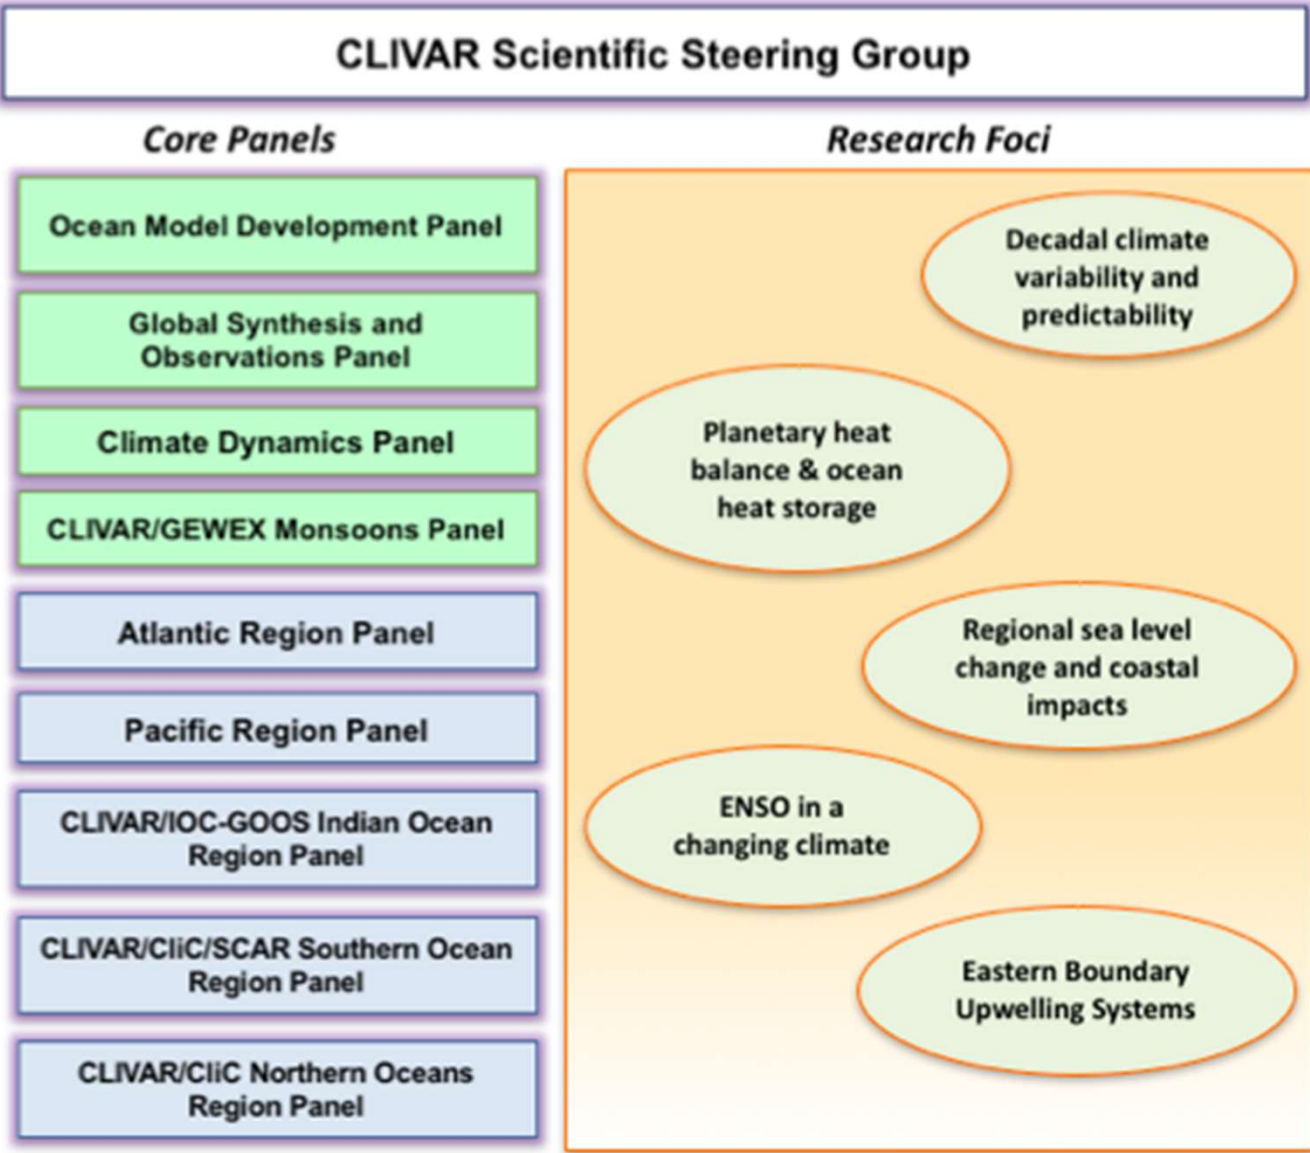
CLIVAR Scientific Steering Group

Core Panels

Ocean Model Development Panel

Global Synthesis and Observations Panel

Climate Dynamics Panel

CLIVAR/GEWEX Monsoons Panel

Atlantic Region Panel

Pacific Region Panel

CLIVAR/IOC-GOOS Indian Ocean Region Panel

CLIVAR/CliC/SCAR Southern Ocean Region Panel

CLIVAR/CliC Northern Oceans Region Panel

Research Foci

Decadal climate variability and predictability

Planetary heat balance & ocean heat storage

Regional sea level change and coastal impacts

ENSO in a changing climate

Eastern Boundary Upwelling Systems